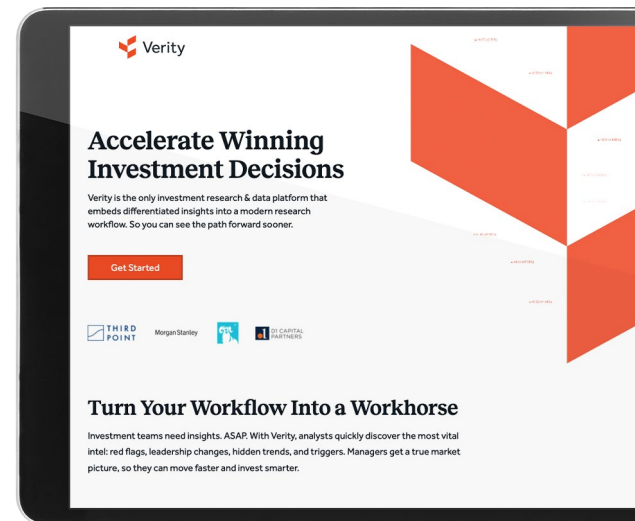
Verity

Accelerate Winning Investment Decisions

Verity is the only investment research & data platform that embeds differentiated insights into a modern research workflow. So you can see the path forward sooner.

Get Started

THIRD POINT

Morgan Stanley

DI CAPITAL PARTNERS

Turn Your Workflow Into a Workhorse

Investment teams need insights. ASAP. With Verity, analysts quickly discover the most vital intel: red flags, leadership changes, hidden trends, and triggers. Managers get a true market picture, so they can move faster and invest smarter.